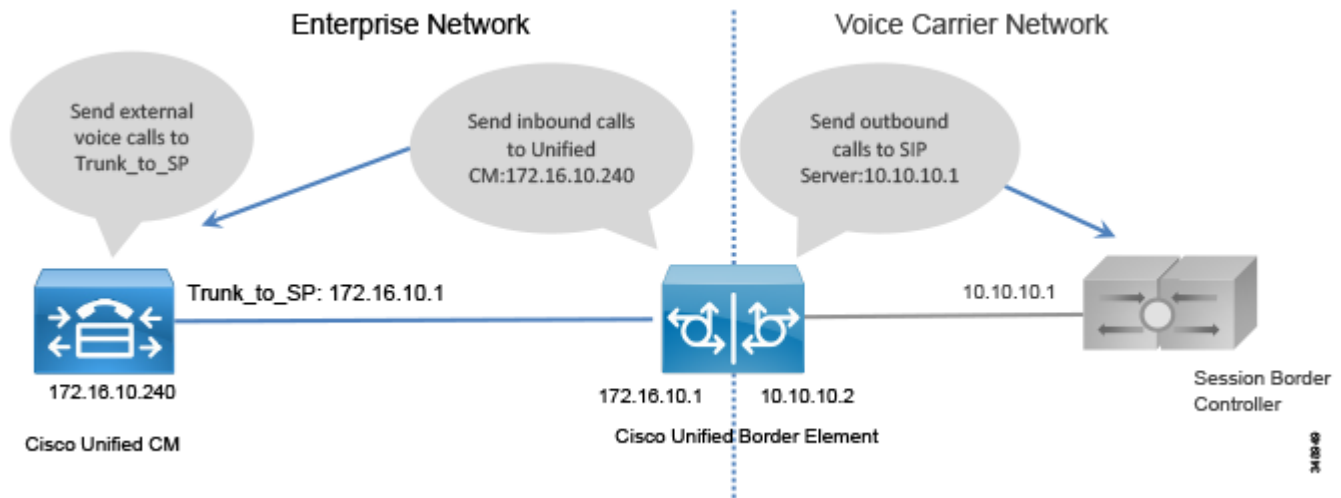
Enterprise Network

Voice Carrier Network

Send external voice calls to Trunk_to_SP

Send inbound calls to Unified CM:172.16.10.240

Send outbound calls to SIP Server:10.10.10.1

Trunk_to_SP: 172.16.10.1

10.10.10.1

172.16.10.240

172.16.10.1

10.10.10.2

Session Border Controller

Cisco Unified CM

Cisco Unified Border Element

348849